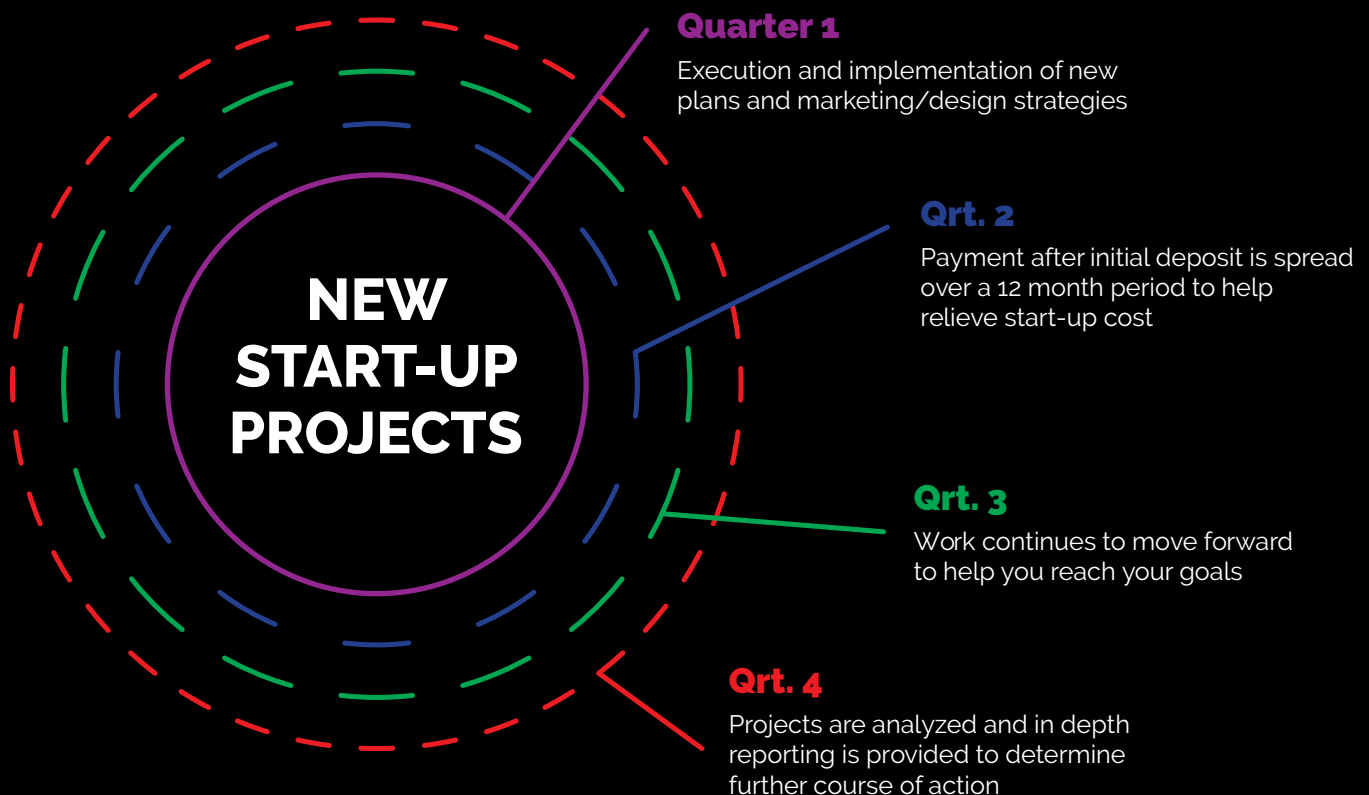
NEW START-UP PROJECTS

Quarter 1
Execution and implementation of new plans and marketing/design strategies

Qrt. 2
Payment after initial deposit is spread over a 12 month period to help relieve start-up cost

Qrt. 3
Work continues to move forward to help you reach your goals

Qrt. 4
Projects are analyzed and in depth reporting is provided to determine further course of action